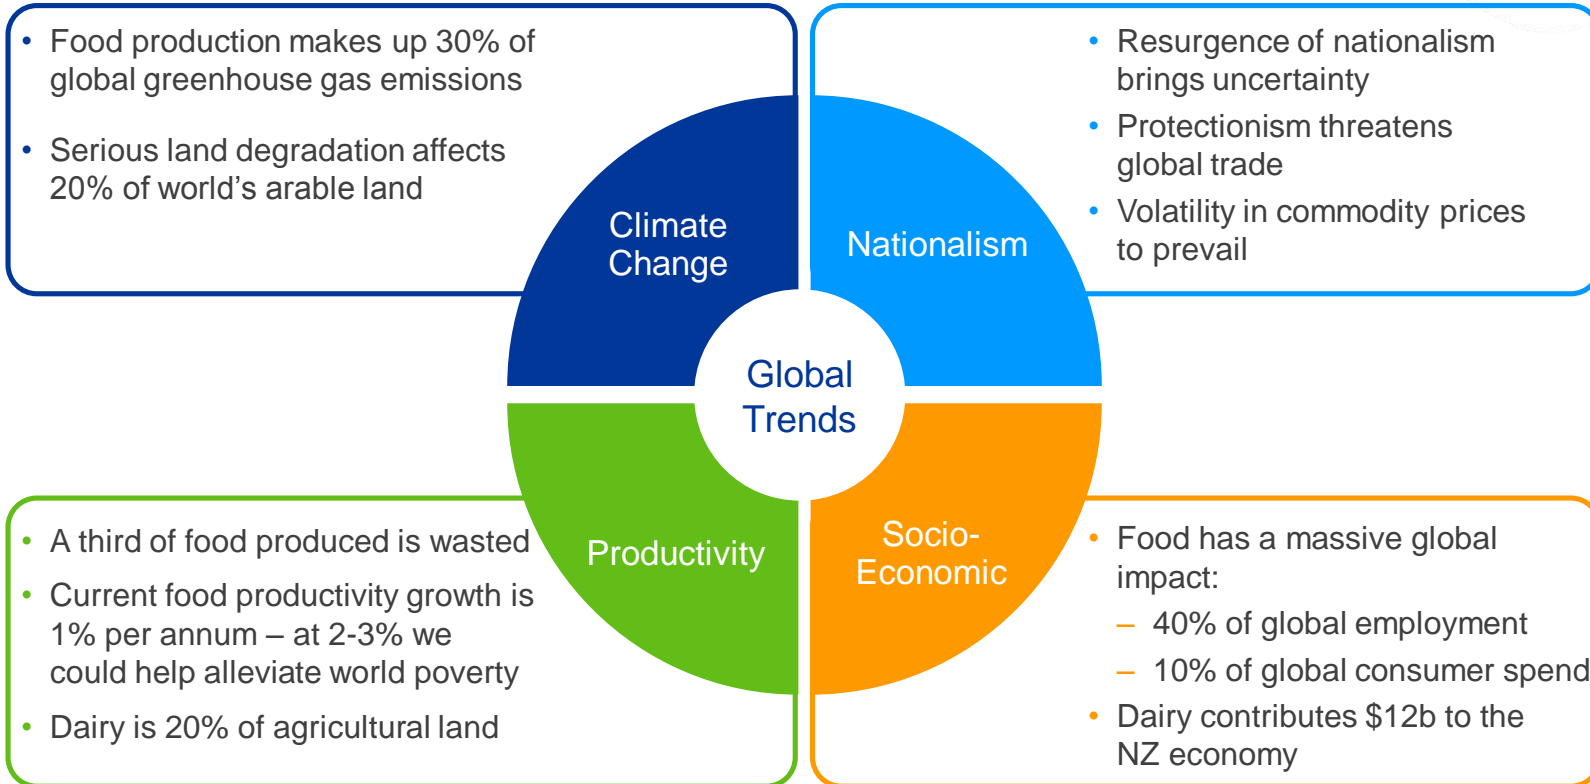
• Food production makes up 30% of global greenhouse gas emissions

• Serious land degradation affects 20% of world's arable land

• Resurgence of nationalism brings uncertainty

• Protectionism threatens global trade

• Volatility in commodity prices to prevail

Climate Change

Nationalism

Global Trends

Productivity

Socio-Economic

• A third of food produced is wasted

• Current food productivity growth is 1% per annum – at 2-3% we could help alleviate world poverty

• Dairy is 20% of agricultural land

• Food has a massive global impact:
– 40% of global employment
– 10% of global consumer spend

• Dairy contributes $12b to the NZ economy